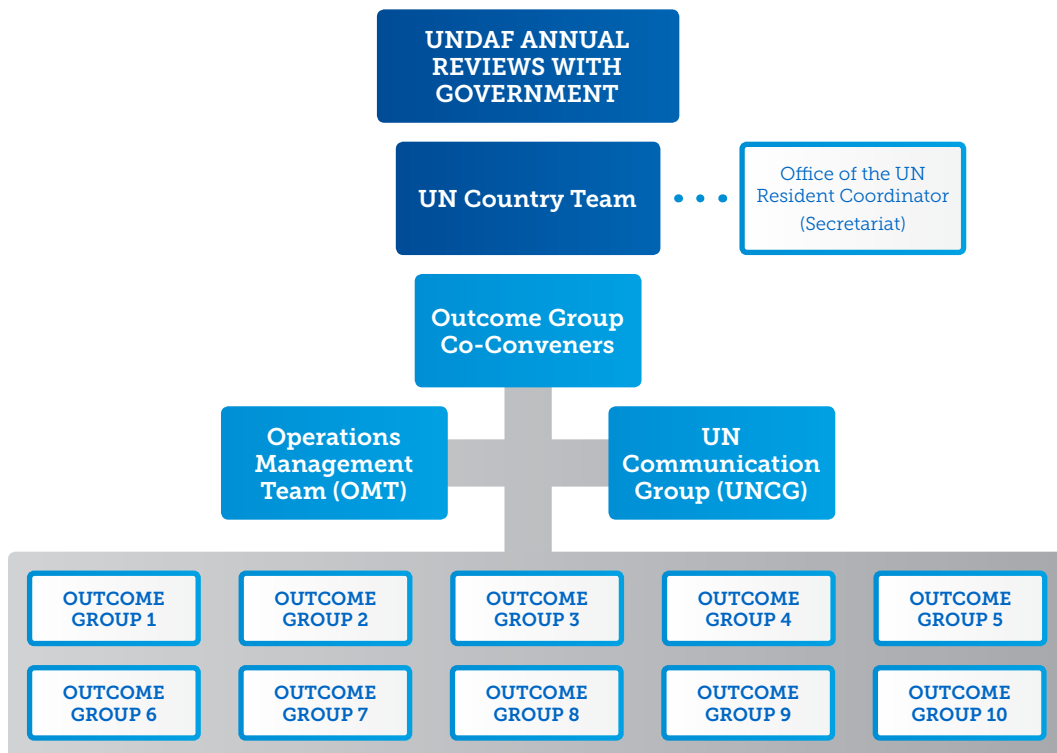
UNDAF ANNUAL REVIEWS WITH GOVERNMENT

UN Country Team

Office of the UN Resident Coordinator (Secretariat)

Outcome Group Co-Conveners

Operations Management Team (OMT)

UN Communication Group (UNCG)

OUTCOME GROUP 1

OUTCOME GROUP 2

OUTCOME GROUP 3

OUTCOME GROUP 4

OUTCOME GROUP 5

OUTCOME GROUP 6

OUTCOME GROUP 7

OUTCOME GROUP 8

OUTCOME GROUP 9

OUTCOME GROUP 10